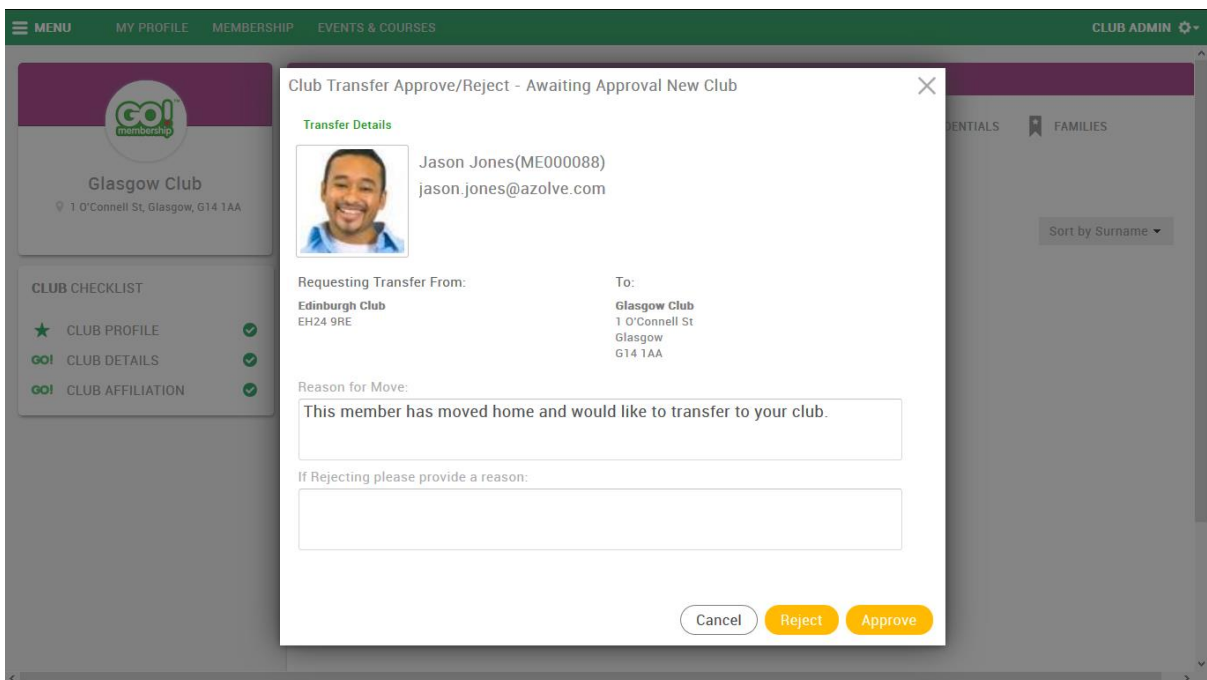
MENU MY PROFILE MEMBERSHIP EVENTS & COURSES CLUB ADMIN

GO! membership

Glasgow Club
1 O'Connell St, Glasgow, G14 1AA

CLUB CHECKLIST
CLUB PROFILE
GO! CLUB DETAILS
GO! CLUB AFFILIATION

DENTIALS FAMILIES

Sort by Surname

Club Transfer Approve/Reject - Awaiting Approval New Club

Transfer Details

Jason Jones(ME000088)
jason.jones@azolve.com

Requesting Transfer From:
Edinburgh Club
EH24 9RE

To:
Glasgow Club
1 O'Connell St
Glasgow
G14 1AA

Reason for Move:
This member has moved home and would like to transfer to your club.

If Rejecting please provide a reason:

Cancel Reject Approve